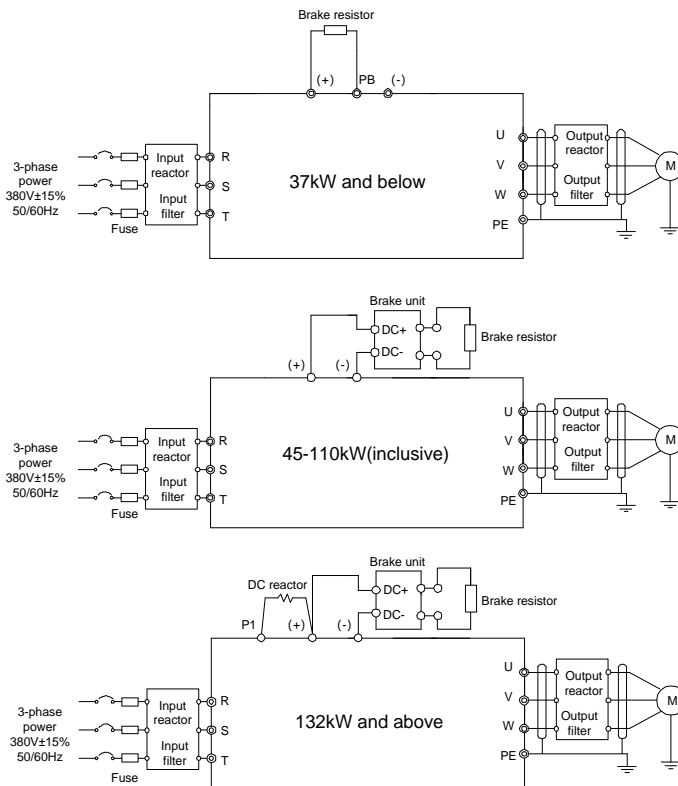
Brake resistor

(+) PB (-)

3-phase power 380V±15% 50/60Hz

Fuse

Input reactor

Input filter

R
S
T

37kW and below

U
V
W
PE

Output reactor

Output filter

M

Brake unit

DC+
DC-

Brake resistor

(+) (-)

3-phase power 380V±15% 50/60Hz

Fuse

Input reactor

Input filter

R
S
T

45-110kW(inclusive)

U
V
W
PE

Output reactor

Output filter

M

Brake unit

DC reactor

DC+
DC-

Brake resistor

P1 (+) (-)

3-phase power 380V±15% 50/60Hz

Fuse

Input reactor

Input filter

R
S
T

132kW and above

U
V
W
PE

Output reactor

Output filter

M